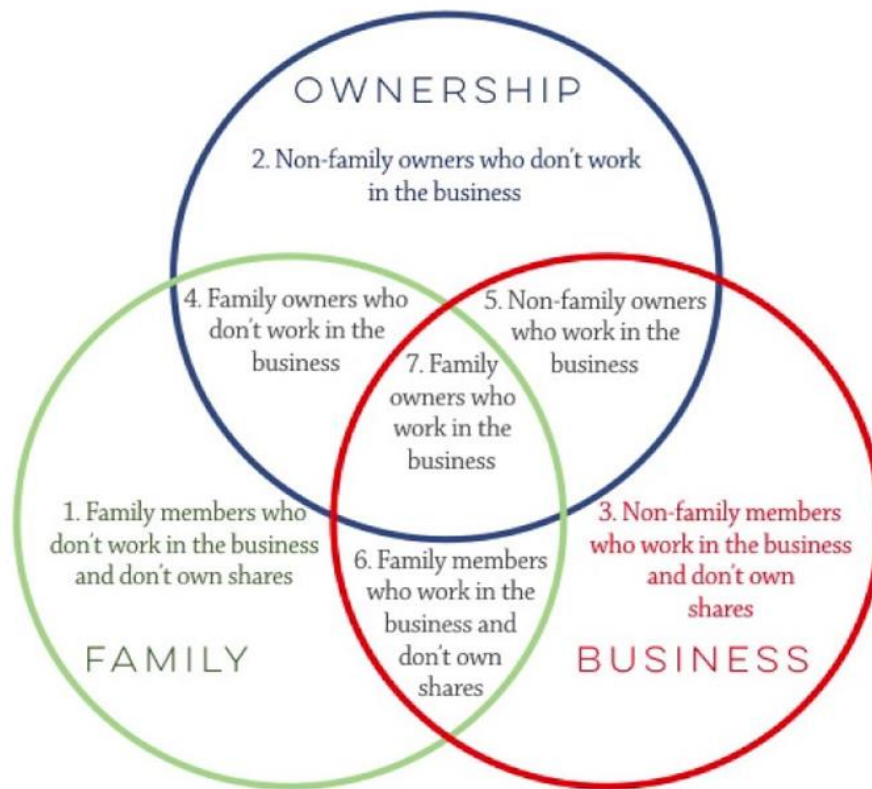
OWNERSHIP

2. Non-family owners who don't work in the business

4. Family owners who don't work in the business

5. Non-family owners who work in the business

7. Family owners who work in the business

1. Family members who don't work in the business and don't own shares

6. Family members who work in the business and don't own shares

3. Non-family members who work in the business and don't own shares

FAMILY

BUSINESS